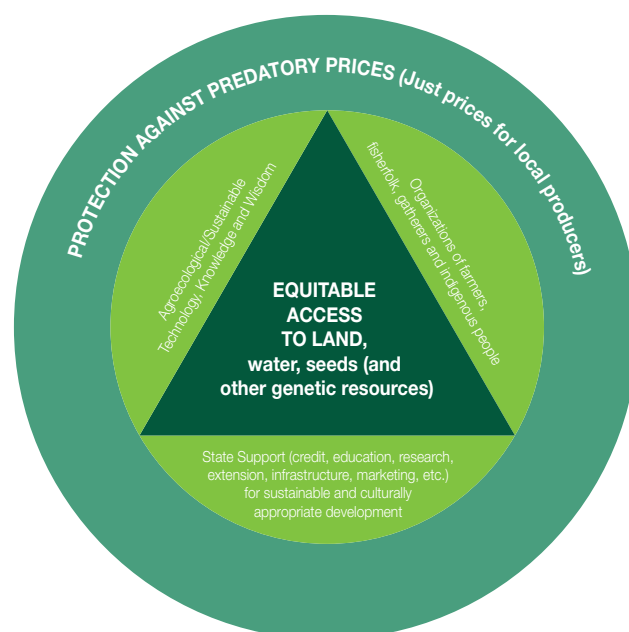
PROTECTION AGAINST PREDATORY PRICES (Just prices for local producers)

Agroecological/Sustainable Technology, Knowledge and Wisdom

EQUITABLE ACCESS TO LAND, water, seeds (and other genetic resources)

Organizations of farmers, fisherfolk, gatherers and indigenous people

State Support (credit, education, research, extension, infrastructure, marketing, etc.) for sustainable and culturally appropriate development